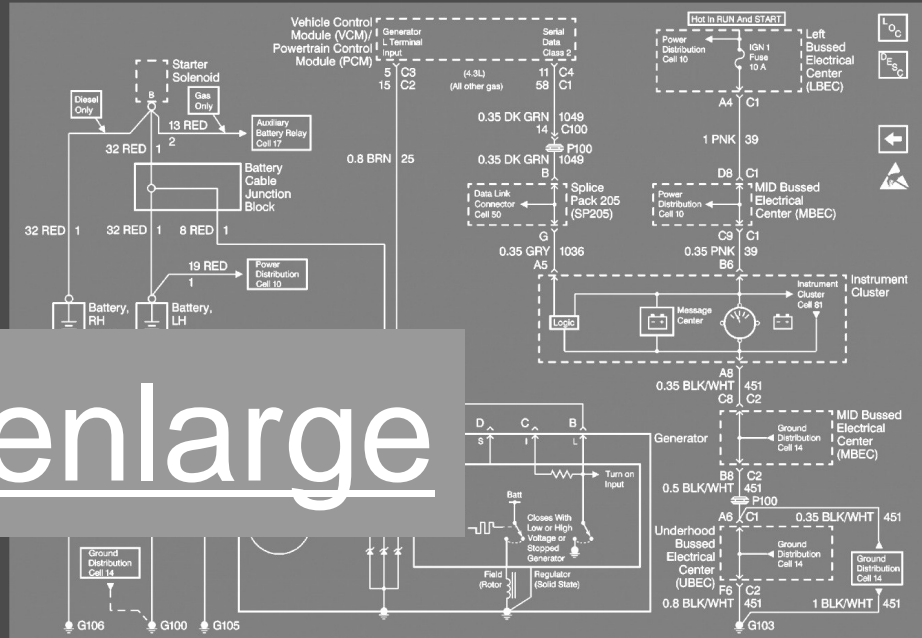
Vehicle Control Module (VCM)/ Powertrain Control Module (PCM)
Generator L Terminal Input
Serial Data Class 2
5 C3
15 C2
(4.3L)
(All other gas)
11 C4
58 C1
Hot In RUN And START
Power Distribution Cell 10
IGN 1 Fuse 10 A
Left Bussed Electrical Center (LBEC)
$L_{OC}$
$D_{E_{S_C}}$
Starter Solenoid
B
Diesel Only
Gas Only
13 RED
2
Auxiliary Battery Relay Cell 17
32 RED 1
0.8 BRN 25
0.35 DK GRN 1049
14 C100
P100
0.35 DK GRN 1049
B
A4 C1
1 PNK 39
D8 C1
Battery Cable Junction Block
Data Link Connector Cell 50
Splice Pack 205 (SP205)
Power Distribution Cell 10
MID Bussed Electrical Center (MBEC)
32 RED 1
32 RED 1
8 RED 1
G
0.35 GRY 1036
A5
C9 C1
0.35 PNK 39
B6
19 RED 1
Power Distribution Cell 10
Instrument Cluster
Instrument Cluster Cell 81
Battery, RH
Battery, LH
Logic
Message Center
A8
0.35 BLK/WHT 451
C8 C2
enlarge
D
S
C
I
B
L
Generator
MID Bussed Electrical Center (MBEC)
Ground Distribution Cell 14
Turn on Input
B8 C2
0.5 BLK/WHT 451
P100
Batt
Closes With Low or High Voltage or Stopped Generator
A6 C1
0.35 BLK/WHT 451
Underhood Bussed Electrical Center (UBEC)
Ground Distribution Cell 14
Ground Distribution Cell 14
Ground Distribution Cell 14
Field (Rotor)
Regulator (Solid State)
F6 C2
0.8 BLK/WHT 451
1 BLK/WHT 451
G106
G100
G105
G103